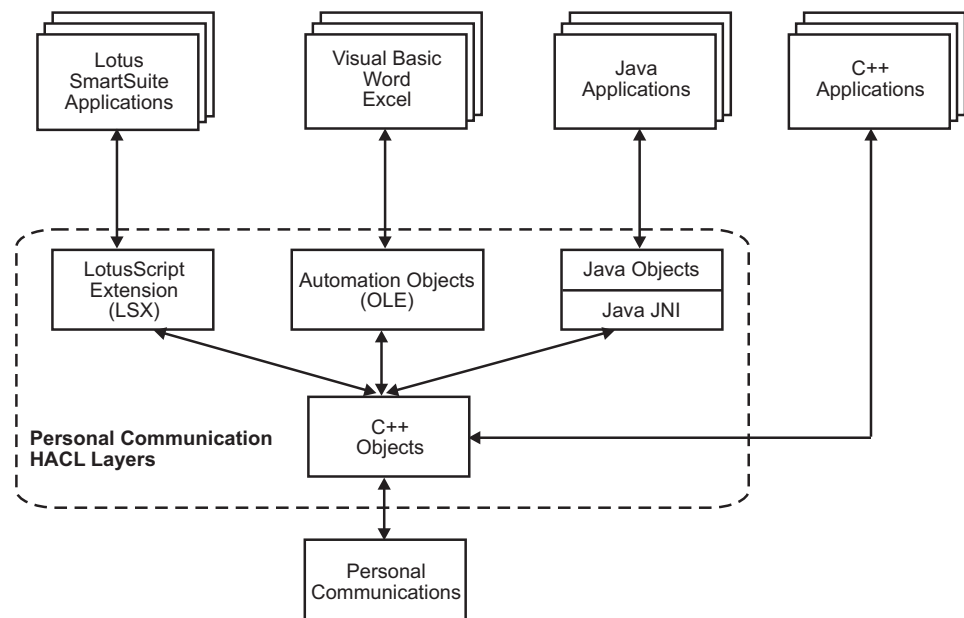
Lotus SmartSuite Applications

Visual Basic Word Excel

Java Applications

C++ Applications

LotusScript Extension (LSX)

Automation Objects (OLE)

Java Objects

Java JNI

Personal Communication HACL Layers

C++ Objects

Personal Communications